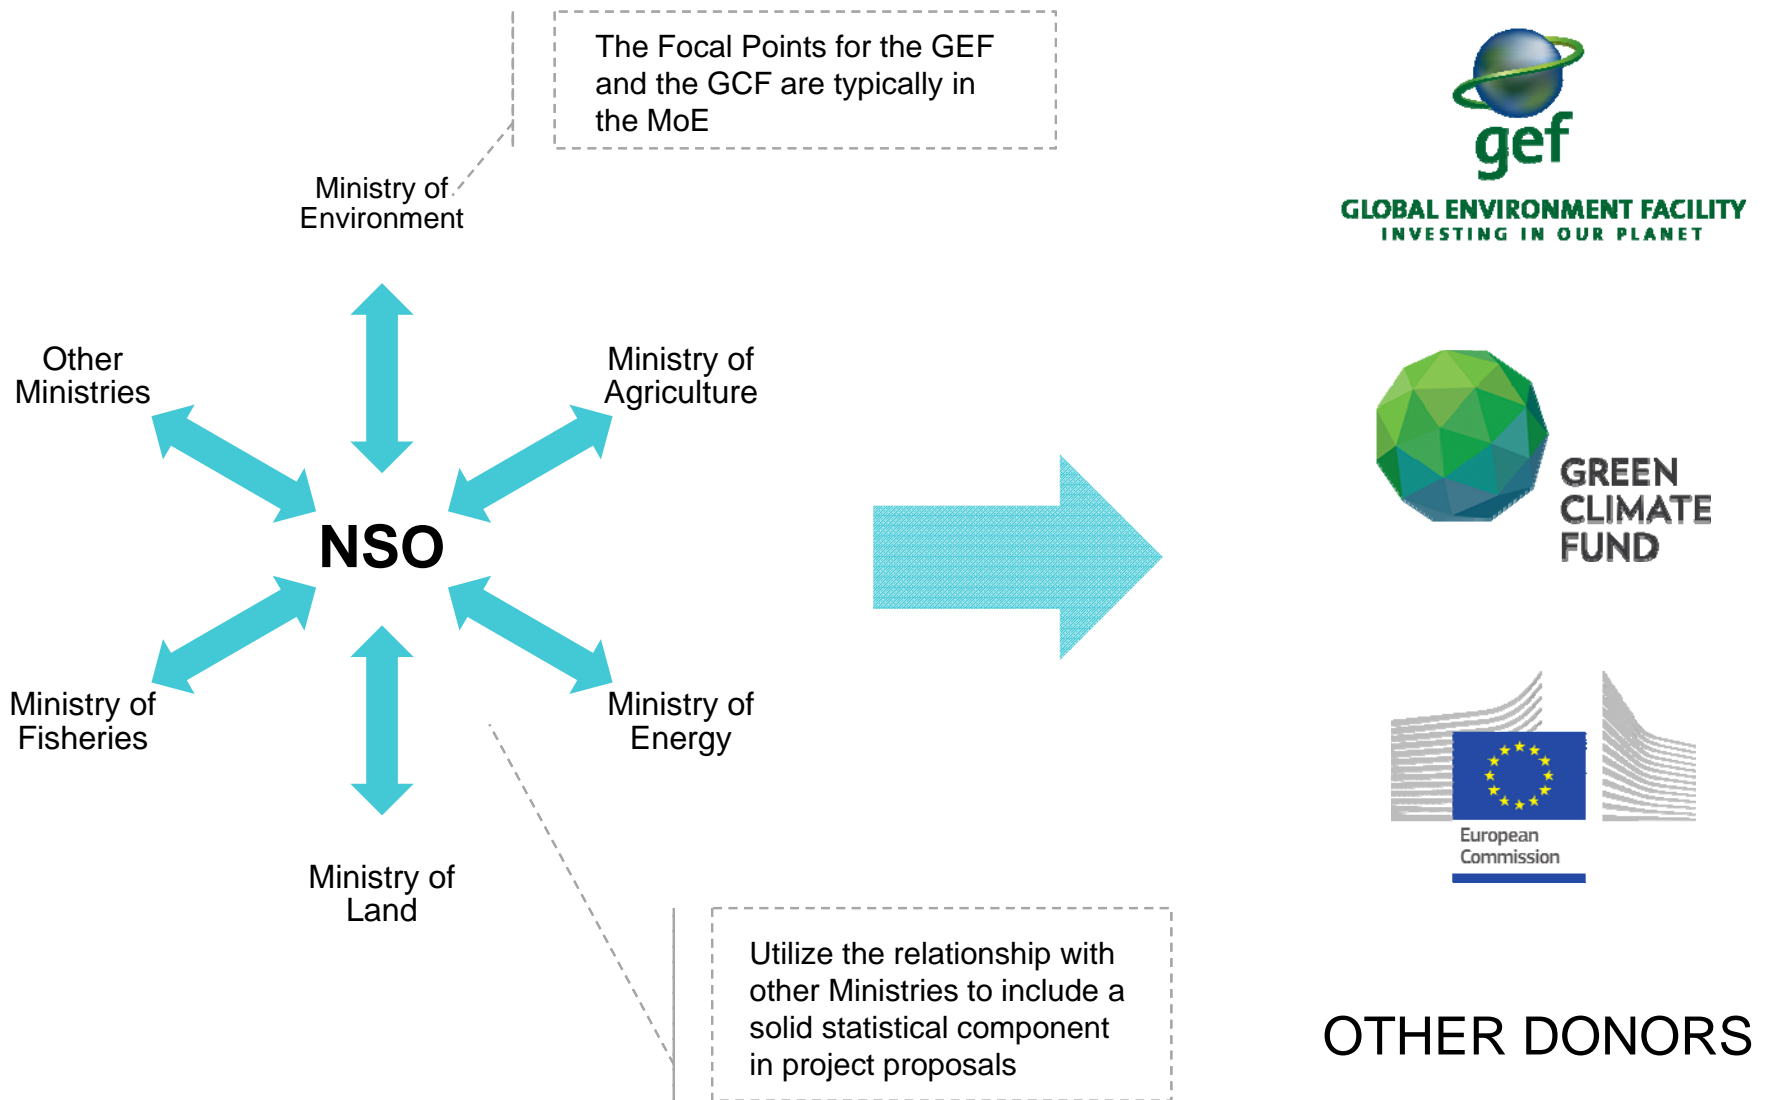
The Focal Points for the GEF and the GCF are typically in the MoE

Ministry of Environment

Other Ministries

Ministry of Agriculture

NSO

Ministry of Fisheries

Ministry of Energy

Ministry of Land

Utilize the relationship with other Ministries to include a solid statistical component in project proposals

gef
GLOBAL ENVIRONMENT FACILITY
INVESTING IN OUR PLANET

GREEN CLIMATE FUND

European Commission

OTHER DONORS